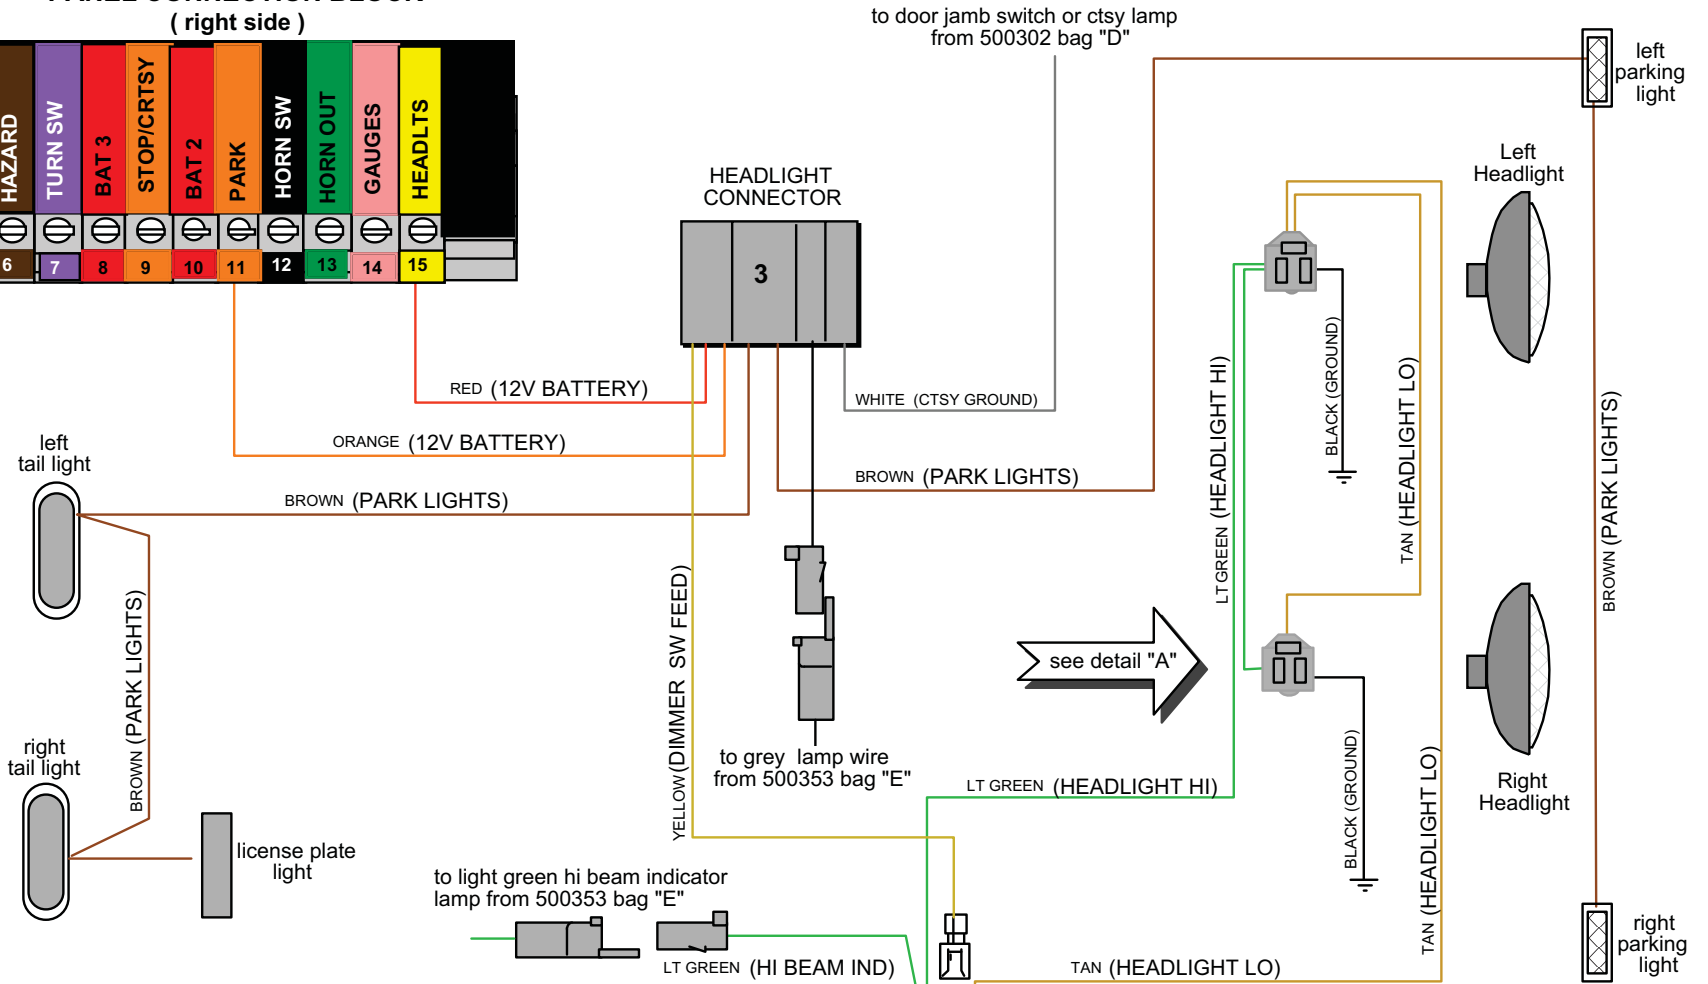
( right side )

HAZARD
TURN SW
BAT 3
STOP/CRTSY
BAT 2
PARK
HORN SW
HORN OUT
GAUGES
HEADLTS

6
7
8
9
10
11
12
13
14
15

to door jamb switch or ctsy lamp
from 500302 bag "D"

left
parking
light

HEADLIGHT
CONNECTOR

3

Left
Headlight

RED (12V BATTERY)

WHITE (CTSY GROUND)

ORANGE (12V BATTERY)

left
tail light

BROWN (PARK LIGHTS)

BROWN (PARK LIGHTS)

LT GREEN (HEADLIGHT HI)

BLACK (GROUND)

TAN (HEADLIGHT LO)

BROWN (PARK LIGHTS)

BROWN (PARK LIGHTS)

see detail "A"

YELLOW (DIMMER SW FEED)

right
tail light

to grey lamp wire
from 500353 bag "E"

LT GREEN (HEADLIGHT HI)

BLACK (GROUND)

TAN (HEADLIGHT LO)

Right
Headlight

license plate
light

to light green hi beam indicator
lamp from 500353 bag "E"

LT GREEN (HI BEAM IND)

TAN (HEADLIGHT LO)

right
parking
light